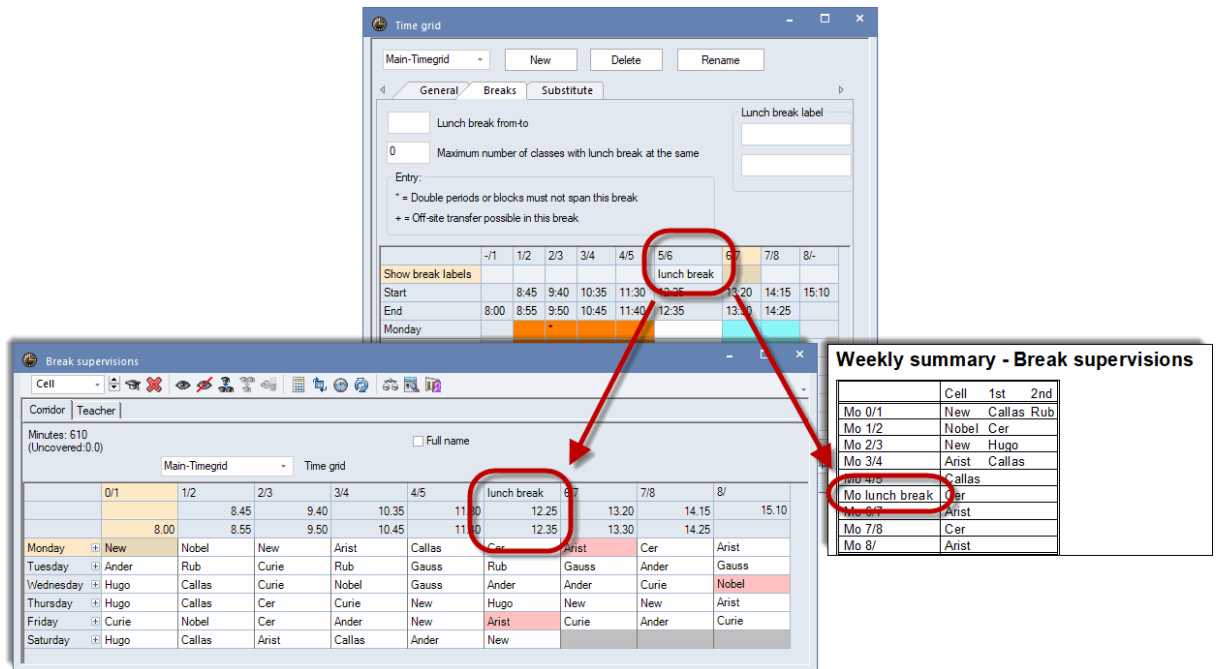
Time grid

Main-Timegrid | New | Delete | Rename

General | Breaks | Substitute

Lunch break from-to

0 Maximum number of classes with lunch break at the same

Lunch break label

Entry:
* = Double periods or blocks must not span this break
+ = Off-site transfer possible in this break

| | -/1 | 1/2 | 2/3 | 3/4 | 4/5 | 5/6 | 6/7 | 7/8 | 8/- |
|---|---|---|---|---|---|---|---|---|---|
| Show break labels | | | | | | lunch break | | | |
| Start | | 8:45 | 9:40 | 10:35 | 11:30 | 12:35 | 13:20 | 14:15 | 15:10 |
| End | 8:00 | 8:55 | 9:50 | 10:45 | 11:40 | 12:35 | 13:30 | 14:25 | |
| Monday | | | * | | | | | | |

Break supervisions

Cell

Corridor | Teacher

Minutes: 610
(Uncovered:0.0)

Full name

Main-Timegrid | Time grid

| | 0/1 | 1/2 | 2/3 | 3/4 | 4/5 | lunch break | 6/7 | 7/8 | 8/ |
|---|---|---|---|---|---|---|---|---|---|
| | | 8.45 | 9.40 | 10.35 | 11.30 | 12.25 | 13.20 | 14.15 | 15.10 |
| | 8.00 | 8.55 | 9.50 | 10.45 | 11.40 | 12.35 | 13.30 | 14.25 | |
| Monday | New | Nobel | New | Arist | Callas | Cer | Arist | Cer | Arist |
| Tuesday | Ander | Rub | Curie | Rub | Gauss | Rub | Gauss | Ander | Gauss |
| Wednesday | Hugo | Callas | Curie | Nobel | Gauss | Ander | Ander | Curie | Nobel |
| Thursday | Hugo | Callas | Cer | Curie | New | Hugo | New | New | Arist |
| Friday | Curie | Nobel | Cer | Ander | New | Arist | Curie | Ander | Curie |
| Saturday | Hugo | Callas | Arist | Callas | Ander | New | | | |

Weekly summary - Break supervisions

| | Cell | 1st | 2nd |
|---|---|---|---|
| Mo 0/1 | New | Callas | Rub |
| Mo 1/2 | Nobel | Cer | |
| Mo 2/3 | New | Hugo | |
| Mo 3/4 | Arist | Callas | |
| Mo 4/5 | Callas | | |
| Mo lunch break | Cer | | |
| Mo 6/7 | Arist | | |
| Mo 7/8 | Cer | | |
| Mo 8/ | Arist | | |